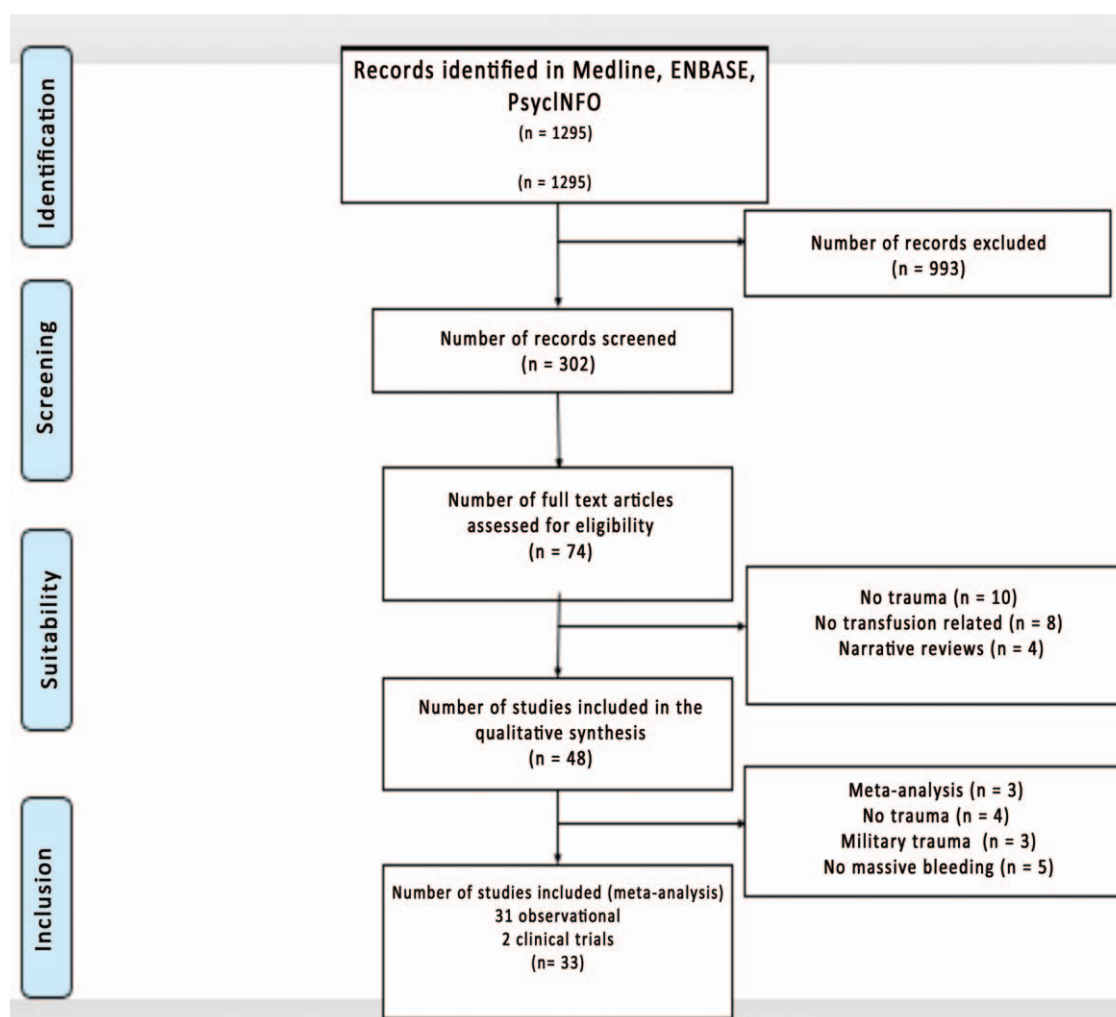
Identification

Records identified in Medline, ENBASE, PsycINFO
(n = 1295)

(n = 1295)

Number of records excluded
(n = 993)

Screening

Number of records screened
(n = 302)

Number of full text articles assessed for eligibility
(n = 74)

Suitability

No trauma (n = 10)
No transfusion related (n = 8)
Narrative reviews (n = 4)

Number of studies included in the qualitative synthesis
(n = 48)

Meta-analysis (n = 3)
No trauma (n = 4)
Military trauma (n = 3)
No massive bleeding (n = 5)

Inclusion

Number of studies included (meta-analysis)
31 observational
2 clinical trials
(n= 33)